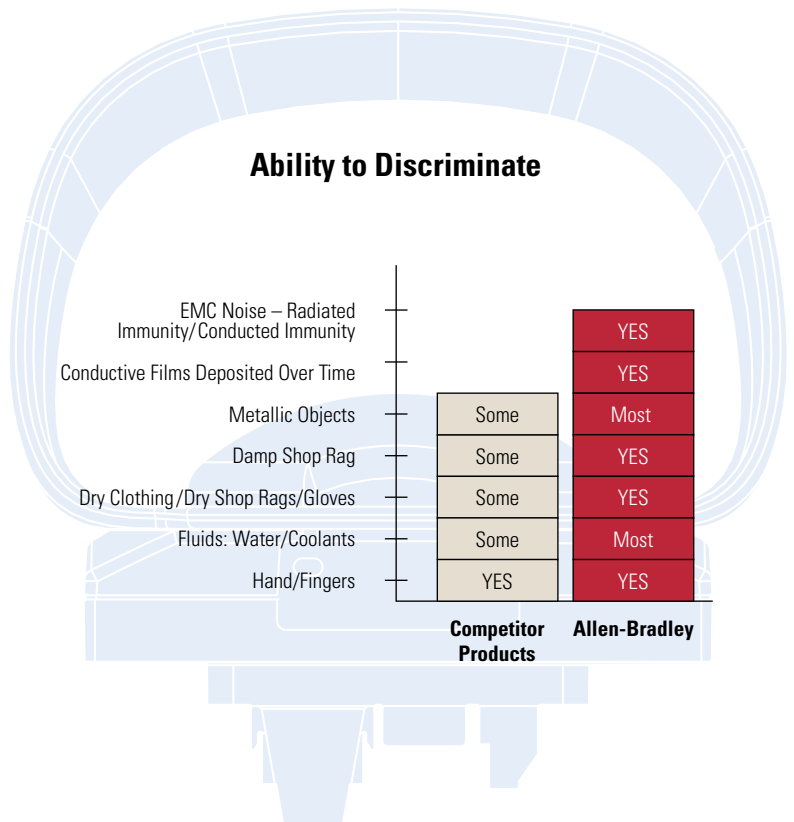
Ability to Discriminate

EMC Noise – Radiated Immunity/Conducted Immunity

Conductive Films Deposited Over Time

Metallic Objects

Damp Shop Rag

Dry Clothing/Dry Shop Rags/Gloves

Fluids: Water/Coolants

Hand/Fingers

| | Competitor Products | Allen-Bradley |
|---|---|---|
| EMC Noise – Radiated Immunity/Conducted Immunity | | YES |
| Conductive Films Deposited Over Time | | YES |
| Metallic Objects | Some | Most |
| Damp Shop Rag | Some | YES |
| Dry Clothing/Dry Shop Rags/Gloves | Some | YES |
| Fluids: Water/Coolants | Some | Most |
| Hand/Fingers | YES | YES |